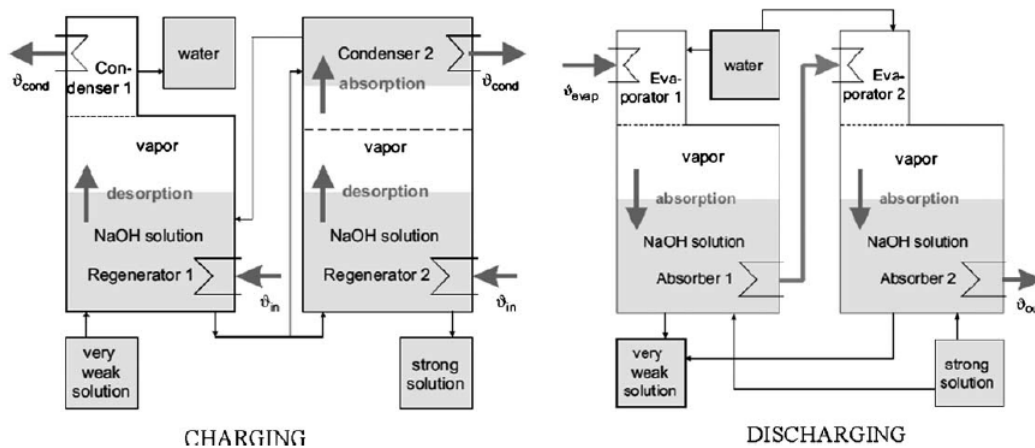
$\vartheta_{cond}$

Condenser 1

water

Condenser 2

absorption

$\vartheta_{cond}$

vapor

desorption

NaOH solution

Regenerator 1

$\vartheta_{in}$

vapor

desorption

NaOH solution

Regenerator 2

$\vartheta_{in}$

very weak solution

strong solution

CHARGING

$\vartheta_{evap}$

Evaporator 1

water

Evaporator 2

vapor

absorption

NaOH solution

Absorber 1

vapor

absorption

NaOH solution

Absorber 2

$\vartheta_{ou}$

very weak solution

strong solution

DISCHARGING